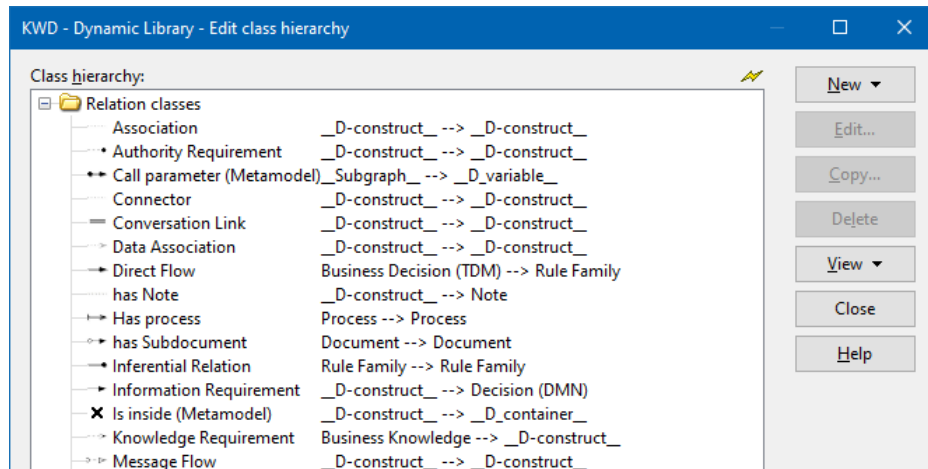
KWD - Dynamic Library - Edit class hierarchy

Class hierarchy:

Relation classes
Association __D-construct__ --> __D-construct__
Authority Requirement __D-construct__ --> __D-construct__
Call parameter (Metamodel) __Subgraph__ --> __D_variable__
Connector __D-construct__ --> __D-construct__
Conversation Link __D-construct__ --> __D-construct__
Data Association __D-construct__ --> __D-construct__
Direct Flow Business Decision (TDM) --> Rule Family
has Note __D-construct__ --> Note
Has process Process --> Process
has Subdocument Document --> Document
Inferential Relation Rule Family --> Rule Family
Information Requirement __D-construct__ --> Decision (DMN)
Is inside (Metamodel) __D-construct__ --> __D_container__
Knowledge Requirement Business Knowledge --> __D-construct__
Message Flow __D-construct__ --> __D-construct__

New
Edit...
Copy...
Delete
View
Close
Help